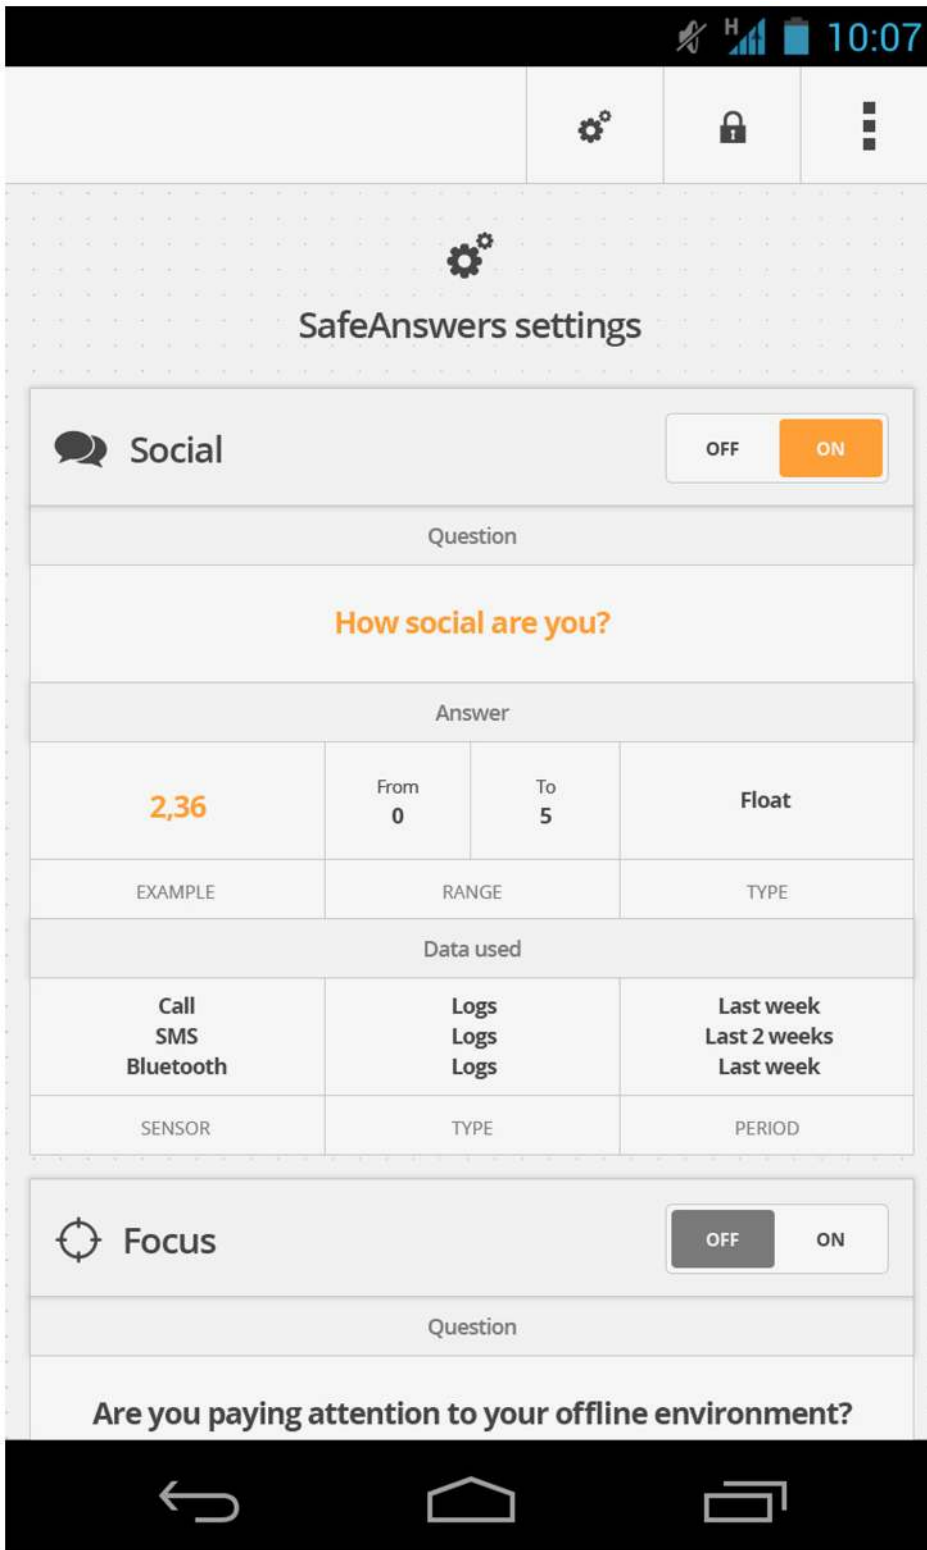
H 10:07

SafeAnswers settings

Social
OFF ON

Question

How social are you?

Answer

| 2,36 | From 0 | To 5 | Float |
|---|---|---|---|
| EXAMPLE | RANGE | | TYPE |

Data used

| Call<br>SMS<br>Bluetooth | Logs<br>Logs<br>Logs | Last week<br>Last 2 weeks<br>Last week |
|---|---|---|
| SENSOR | TYPE | PERIOD |

Focus
OFF ON

Question

Are you paying attention to your offline environment?